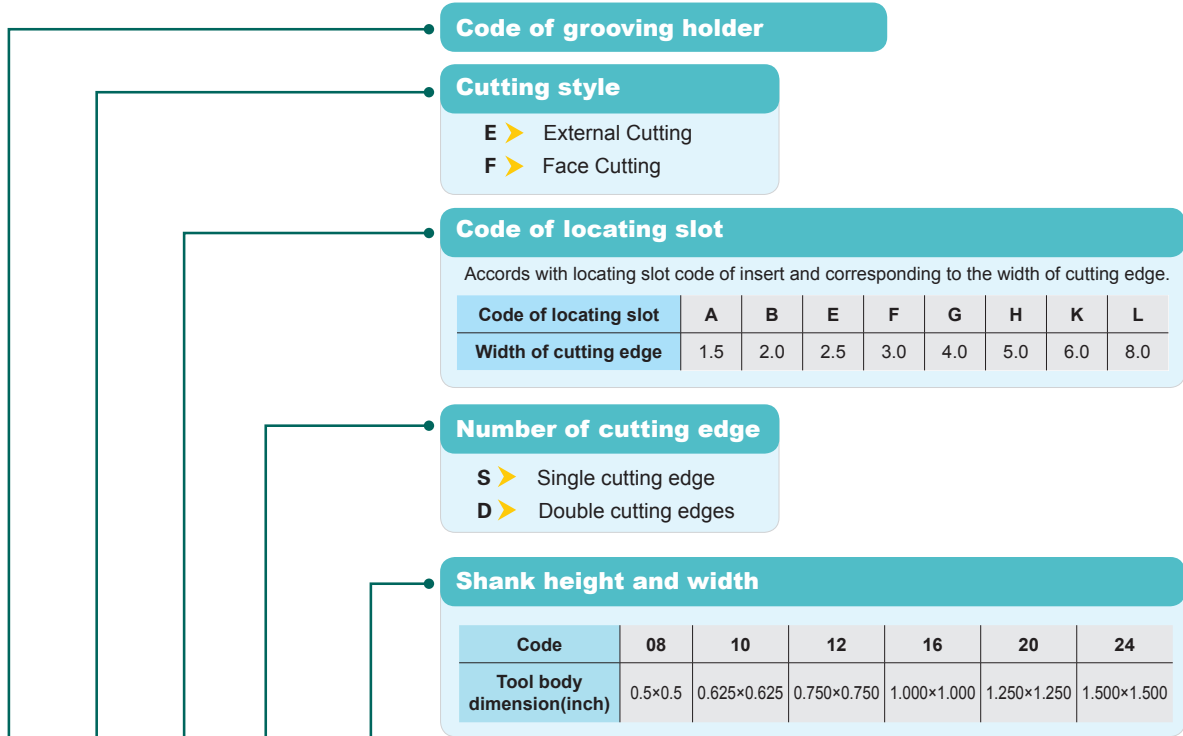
Code of grooving holder

Cutting style

E External Cutting
F Face Cutting

Code of locating slot

Accords with locating slot code of insert and corresponding to the width of cutting edge.

| Code of locating slot | A | B | E | F | G | H | K | L |
|---|---|---|---|---|---|---|---|---|
| Width of cutting edge | 1.5 | 2.0 | 2.5 | 3.0 | 4.0 | 5.0 | 6.0 | 8.0 |

Number of cutting edge

S Single cutting edge
D Double cutting edges

Shank height and width

| Code | 08 | 10 | 12 | 16 | 20 | 24 |
|---|---|---|---|---|---|---|
| Tool body dimension(inch) | 0.5×0.5 | 0.625×0.625 | 0.750×0.750 | 1.000×1.000 | 1.250×1.250 | 1.500×1.500 |